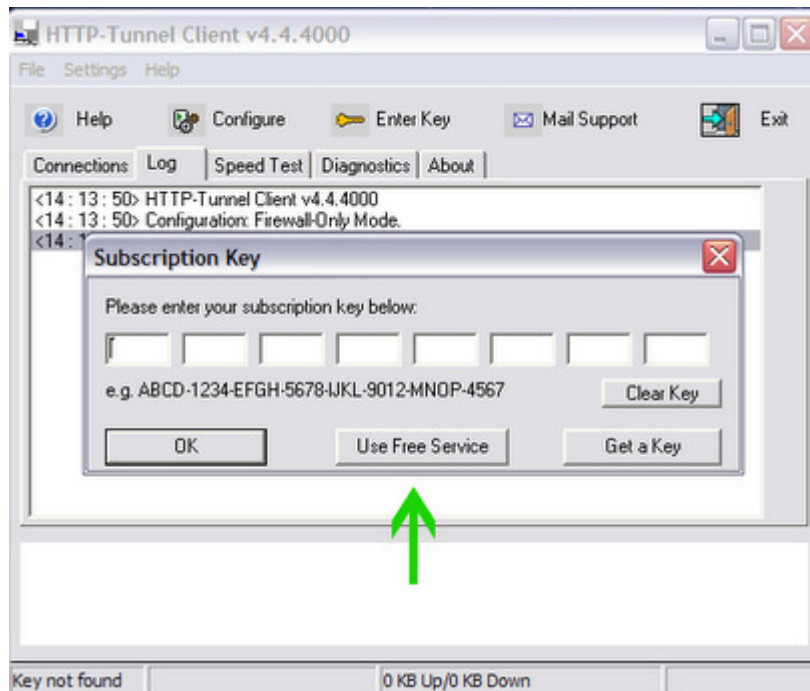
HTTP-Tunnel Client v4.4.4000

File Settings Help

Help Configure Enter Key Mail Support Exit

Connections Log Speed Test Diagnostics About

<14 : 13 : 50> HTTP-Tunnel Client v4.4.4000
<14 : 13 : 50> Configuration: Firewall-Only Mode.
<14 : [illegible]

Subscription Key

Please enter your subscription key below:

e.g. ABCD-1234-EFGH-5678-IJKL-9012-MNOP-4567

Clear Key

OK Use Free Service Get a Key

Key not found 0 KB Up/0 KB Down